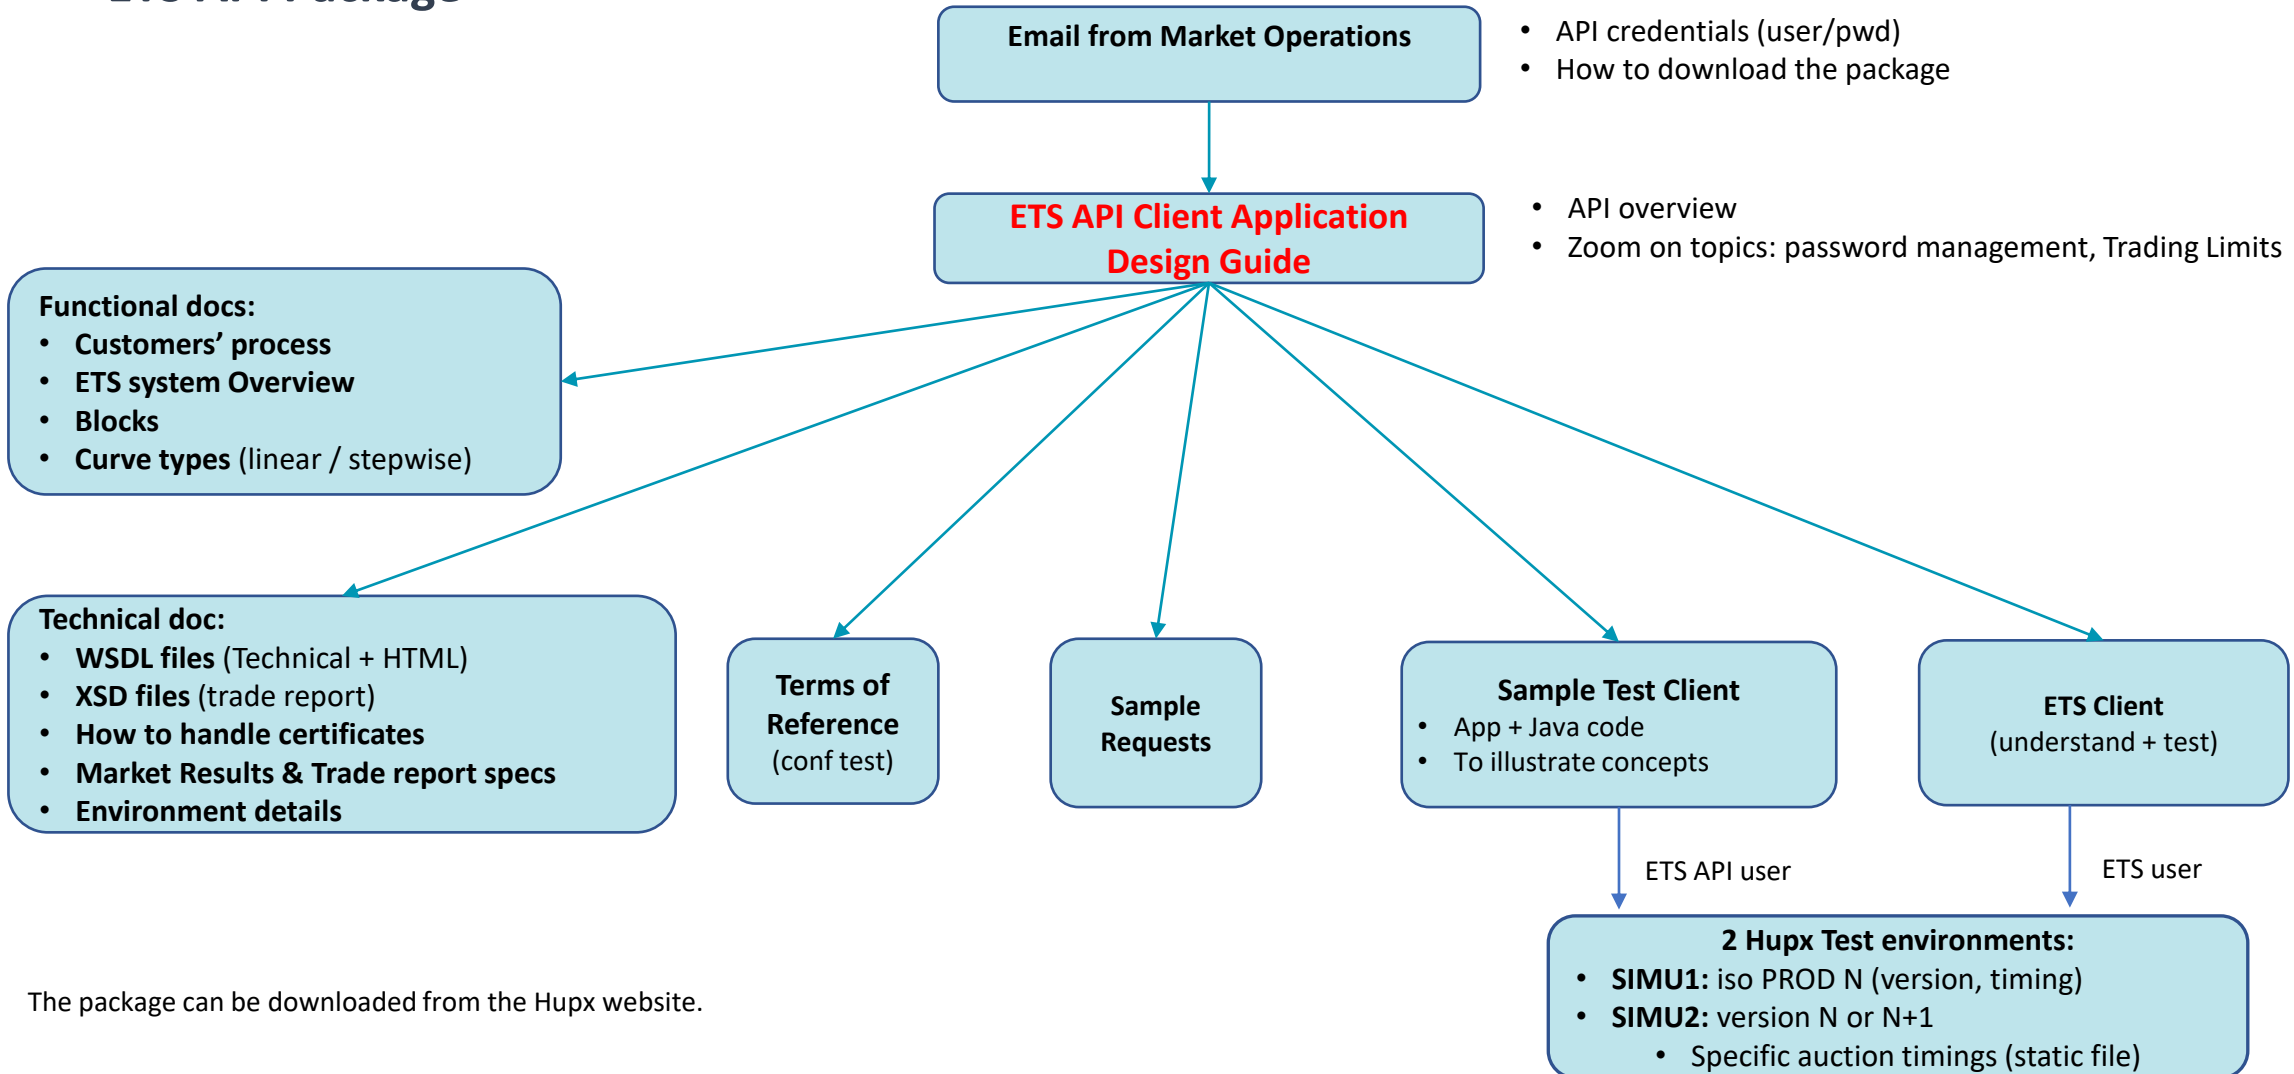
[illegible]

Email from Market Operations

- API credentials (user/pwd)
- How to download the package

ETS API Client Application Design Guide

- API overview
- Zoom on topics: password management, Trading Limits

Functional docs:
- Customers' process
- ETS system Overview
- Blocks
- Curve types (linear / stepwise)

Technical doc:
- WSDL files (Technical + HTML)
- XSD files (trade report)
- How to handle certificates
- Market Results & Trade report specs
- Environment details

Terms of Reference (conf test)

Sample Requests

Sample Test Client
- App + Java code
- To illustrate concepts

ETS Client (understand + test)

ETS API user

ETS user

2 Hupx Test environments:
- SIMU1: iso PROD N (version, timing)
- SIMU2: version N or N+1
  - Specific auction timings (static file)

The package can be downloaded from the Hupx website.